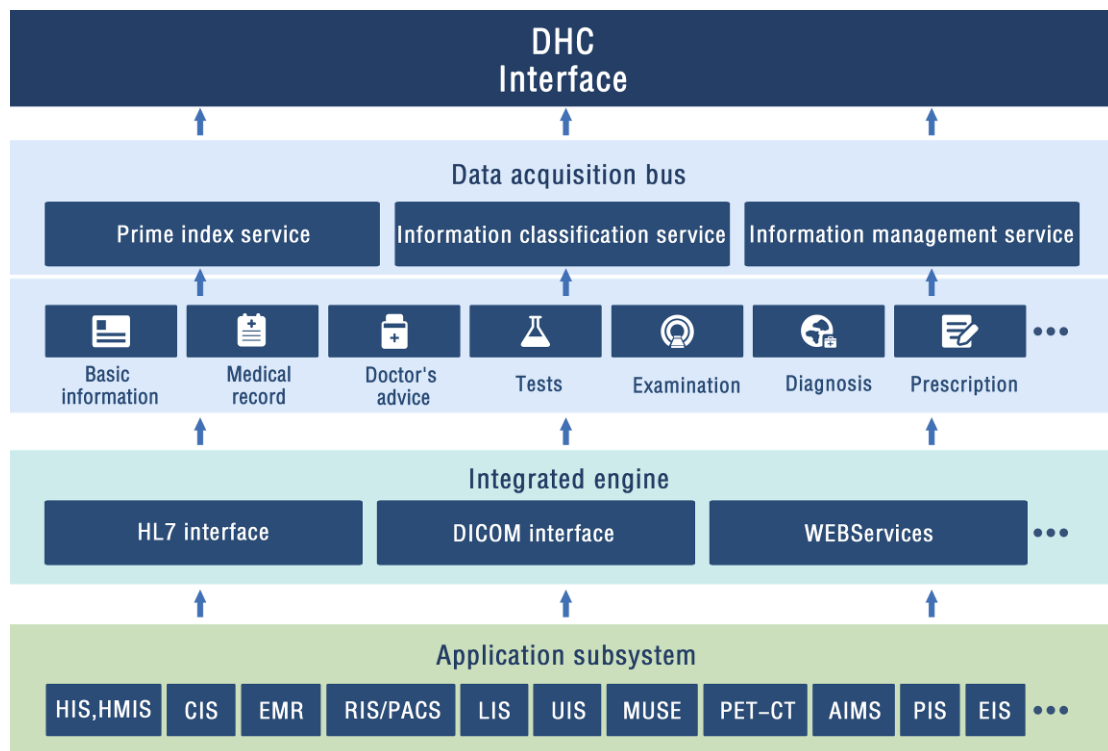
DHC
Interface

Data acquisition bus

Prime index service

Information classification service

Information management service

Basic information

Medical record

Doctor's advice

Tests

Examination

Diagnosis

Prescription

...

Integrated engine

HL7 interface

DICOM interface

WEBServices

...

Application subsystem

HIS,HMIS

CIS

EMR

RIS/PACS

LIS

UIS

MUSE

PET-CT

AIMS

PIS

EIS

...